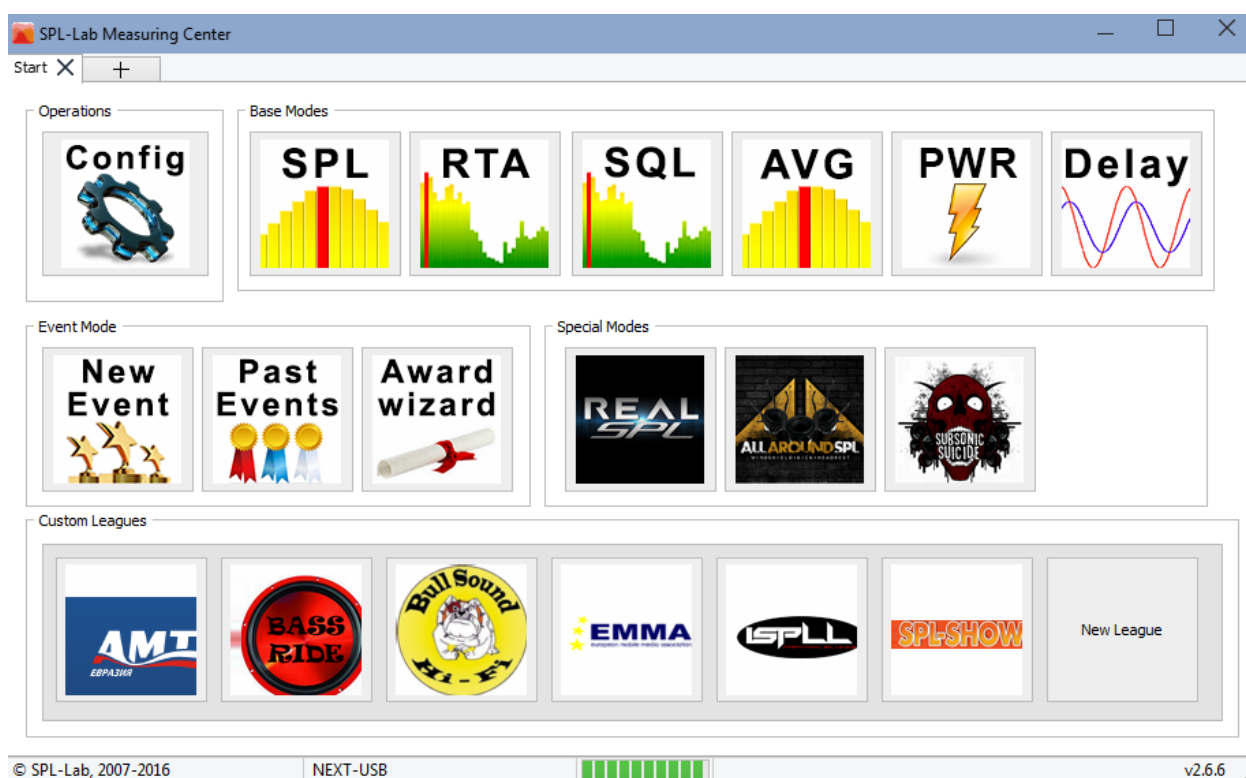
SPL-Lab Measuring Center

Start

Operations

Config

Base Modes

SPL

RTA

SQL

AVG

PWR

Delay

Event Mode

New Event

Past Events

Award wizard

Special Modes

REAL SPL

ALL AROUND SPL

SUBSONIC SUICIDE

Custom Leagues

AMT ЕВРАЗИЯ

BASS RIDE

Bull Sound Hi-Fi

EMMA european mobile media association

ISPLL

SPL-SHOW

New League

© SPL-Lab, 2007-2016

NEXT-USB

v2.6.6